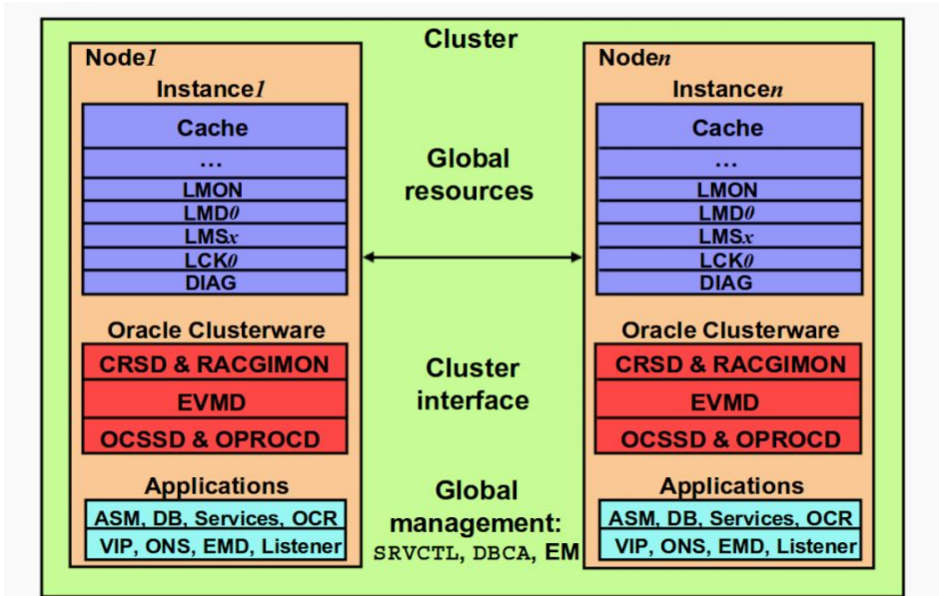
Cluster

Node1
Instance1
Cache
...
LMON
LMD0
LMSx
LCK0
DIAG
Oracle Clusterware
CRSD & RACGIMON
EVMD
OCSSD & OPROCD
Applications
ASM, DB, Services, OCR
VIP, ONS, EMD, Listener

Global resources

Cluster interface

Global management:
SRVCTL, DBCA, EM

Noden
Instancen
Cache
...
LMON
LMD0
LMSx
LCK0
DIAG
Oracle Clusterware
CRSD & RACGIMON
EVMD
OCSSD & OPROCD
Applications
ASM, DB, Services, OCR
VIP, ONS, EMD, Listener